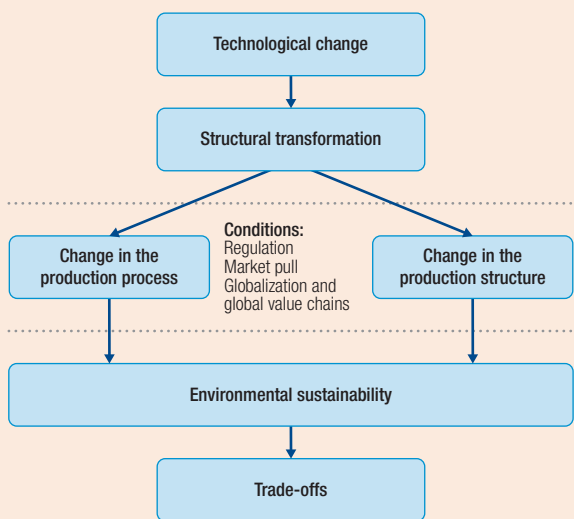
Technological change

Structural transformation

Change in the production process

Conditions:
Regulation
Market pull
Globalization and global value chains

Change in the production structure

Environmental sustainability

Trade-offs